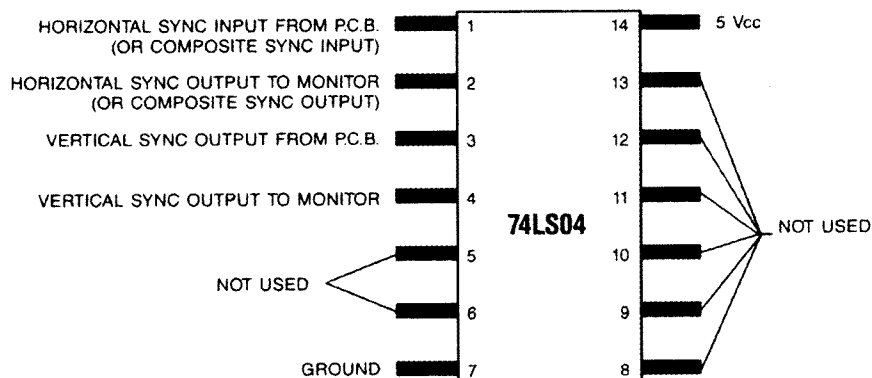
HORIZONTAL SYNC INPUT FROM P.C.B. (OR COMPOSITE SYNC INPUT)
1
14
5 Vcc

HORIZONTAL SYNC OUTPUT TO MONITOR (OR COMPOSITE SYNC OUTPUT)
2
13

VERTICAL SYNC OUTPUT FROM P.C.B.
3
12

VERTICAL SYNC OUTPUT TO MONITOR
4
11

74LS04

NOT USED

5
10

NOT USED

6
9

GROUND
7
8